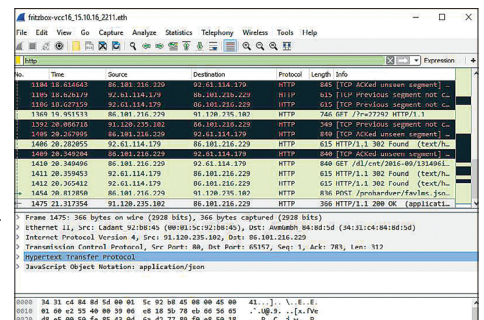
fritzbox-vcc16_15.10.16_2211.eth

File Edit View Go Capture Analyze Statistics Telephony Wireless Tools Help

http

Expression

| No. | Time | Source | Destination | Protocol | Length | Info |
|---|---|---|---|---|---|---|
| 1184 | 16.614643 | 86.101.216.220 | 92.61.114.179 | HTTP | 845 | [TCP ACKed unseen segment] |
| 1185 | 16.627189 | 92.61.114.179 | 86.101.216.220 | HTTP | 615 | [TCP Previous segment not c |
| 1186 | 16.627159 | 92.61.114.179 | 86.101.216.220 | HTTP | 615 | [TCP Previous segment not c |
| 1369 | 19.951533 | 86.101.216.229 | 91.120.235.102 | HTTP | 746 | GET /?r=27292 HTTP/1.1 |
| 1392 | 20.086742 | 91.120.235.102 | 86.101.216.229 | HTTP | 372 | [TCP Previous segment not c |
| 1405 | 20.267095 | 92.61.114.179 | 86.101.216.229 | HTTP | 615 | [TCP Previous segment not c |
| 1406 | 20.282055 | 92.61.114.179 | 86.101.216.229 | HTTP | 615 | HTTP/1.1 302 Found (text/h |
| 1409 | 20.349204 | 86.101.216.229 | 92.61.114.179 | HTTP | 845 | [TCP ACKed unseen segment] |
| 1410 | 20.349496 | 86.101.216.229 | 92.61.114.179 | HTTP | 640 | GET /dl/cnt/2016-09/1314961 |
| 1411 | 20.359453 | 92.61.114.179 | 86.101.216.229 | HTTP | 615 | HTTP/1.1 302 Found (text/h |
| 1412 | 20.365412 | 92.61.114.179 | 86.101.216.229 | HTTP | 615 | HTTP/1.1 302 Found (text/h |
| 1414 | 20.812050 | 86.101.216.229 | 92.61.114.179 | HTTP | 776 | GET /dl/cnt/2016-09/1314961 |
| 1473 | 21.316392 | 86.101.216.229 | 91.120.235.102 | HTTP | 836 | POST /prohardver/favlms.json |
| 1475 | 21.351349 | 91.120.235.102 | 86.101.216.229 | HTTP | 366 | HTTP/1.1 200 OK (applicati |

Frame 1475: 366 bytes on wire (2928 bits), 366 bytes captured (2928 bits)
Ethernet II, Src: Cadant 92:b8:45 (00:01:5c:92:b8:45), Dst: Avmaudb 84:8d:5d (34:31:c4:84:8d:5d)
Internet Protocol Version 4, Src: 91.120.235.102, Dst: 86.101.216.229
Transmission Control Protocol, Src Port: 80, Dst Port: 65157, Seq: 1, Ack: 783, Len: 312
Hypertext Transfer Protocol
JavaScript Object Notation: application/json

0000 34 31 c4 84 8d 5d 00 01 5c 92 b8 45 08 00 45 00 41...]..\..E..E.
0010 01 60 e2 55 40 00 39 06 e8 18 5b 78 eb 66 56 65 .`.U@.9. ..[x.fVe
0020 d8 e5 00 50 fe 85 43 04 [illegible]